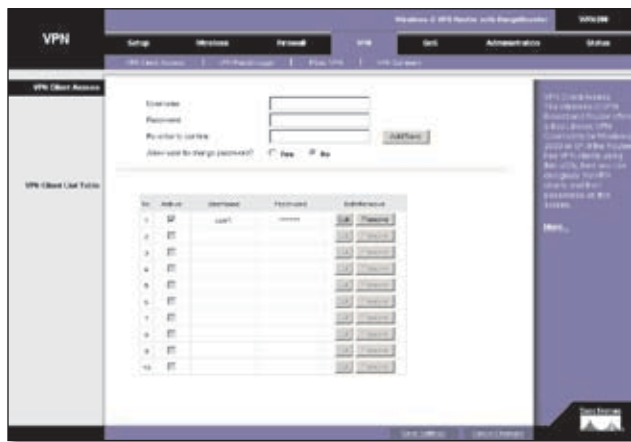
Wireless-G VPN Router with RangeBooster | WRV200

VPN

Setup | Wireless | Firewall | VPN | QoS | Administration | Status

VPN Client Access | VPN Passthrough | IPsec VPN | VPN Summary

VPN Client Access

Username
Password
Re-enter to confirm
Allow user to change password? Yes No

Add/Save

VPN Client List Table

| No. | Active | Username | Password | Edit/Remove |
|---|---|---|---|---|
| 1 | ☑ | user1 | ****** | Edit / Remove |
| 2 | ☐ | | | Edit / Remove |
| 3 | ☐ | | | Edit / Remove |
| 4 | ☐ | | | Edit / Remove |
| 5 | ☐ | | | Edit / Remove |
| 6 | ☐ | | | Edit / Remove |
| 7 | ☐ | | | Edit / Remove |
| 8 | ☐ | | | Edit / Remove |
| 9 | ☐ | | | Edit / Remove |
| 10 | ☐ | | | Edit / Remove |

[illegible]

More...

Save Settings | Cancel Changes

Cisco Systems